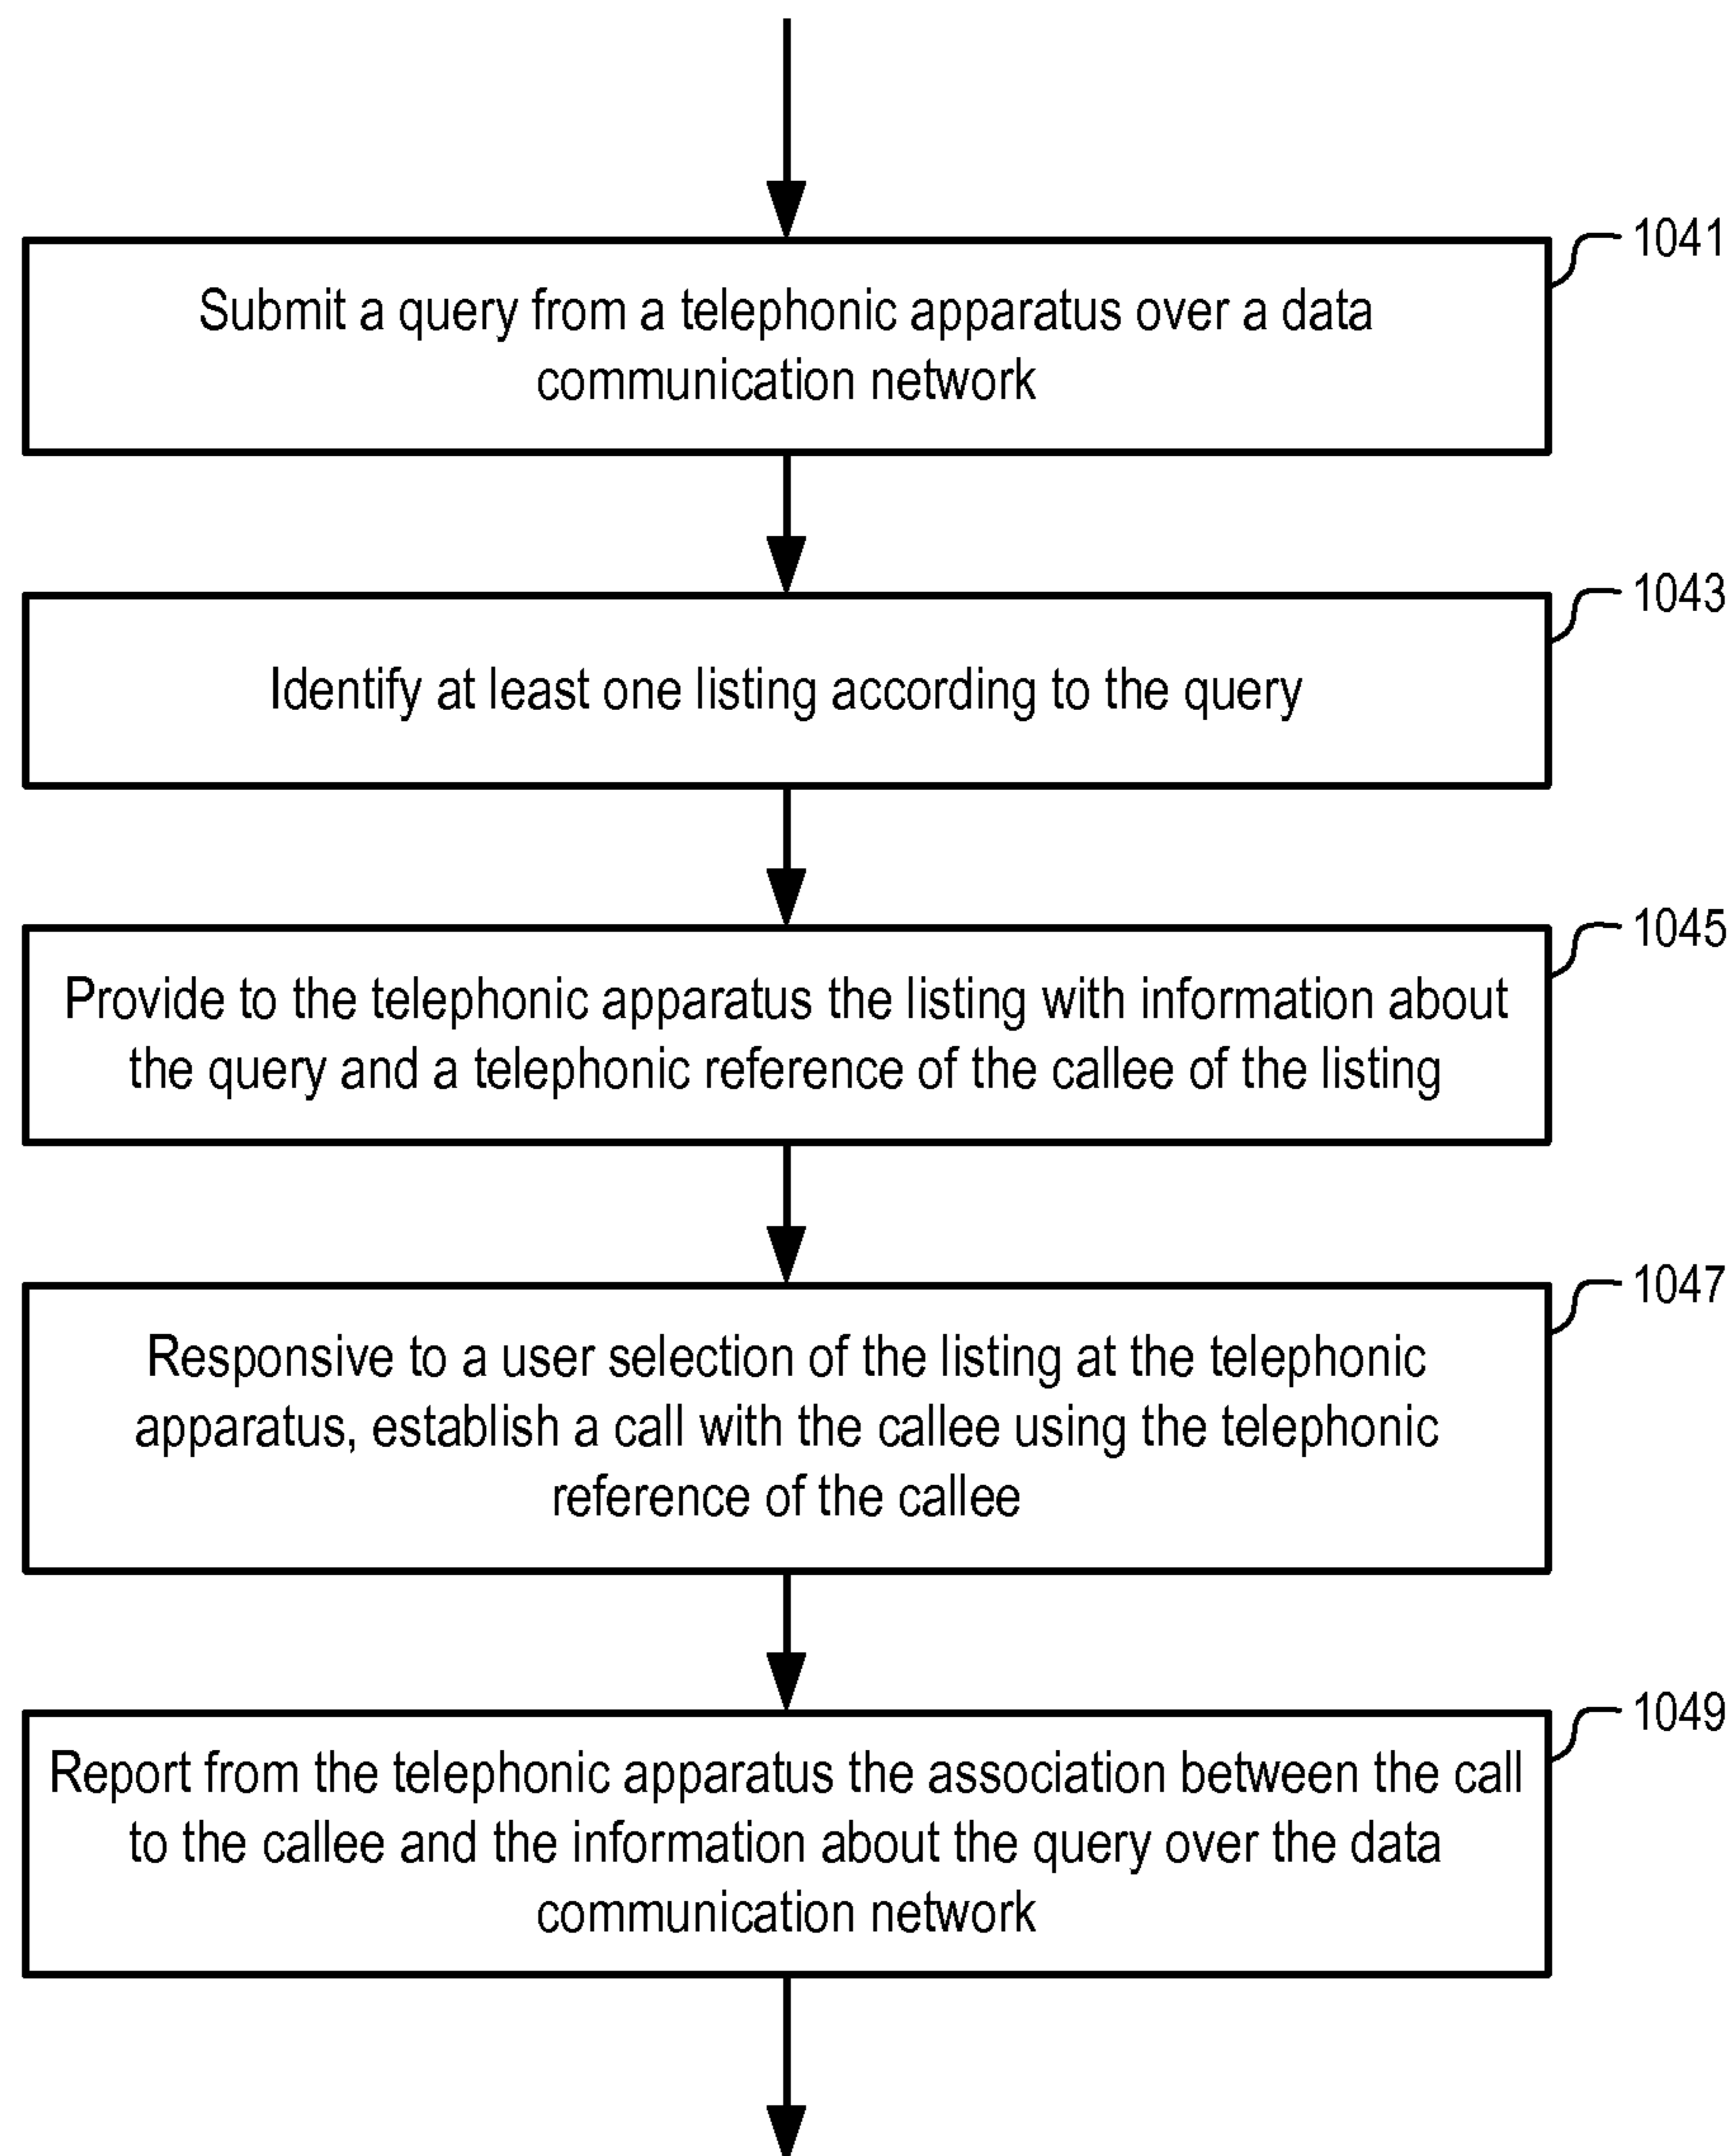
1041

Submit a query from a telephonic apparatus over a data communication network

1043

Identify at least one listing according to the query

1045

Provide to the telephonic apparatus the listing with information about the query and a telephonic reference of the callee of the listing

1047

Responsive to a user selection of the listing at the telephonic apparatus, establish a call with the callee using the telephonic reference of the callee

1049

Report from the telephonic apparatus the association between the call to the callee and the information about the query over the data communication network